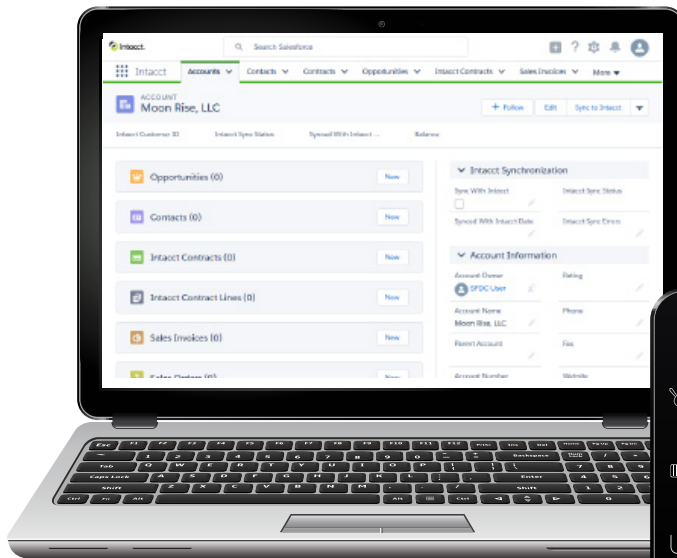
Intacct

Search Salesforce

Intacct Accounts Contacts Contracts Opportunities Intacct Contracts Sales Invoices More

ACCOUNT
Moon Rise, LLC

+ Follow Edit Sync to Intacct

Intacct Customer ID Intacct Sync Status Synced With Intacct ... Balance

Opportunities (0) New

Contacts (0) New

Intacct Contracts (0) New

Intacct Contract Lines (0) New

Sales Invoices (0) New

Intacct Synchronization

Sync With Intacct Intacct Sync Status

Synced With Intacct Date Intacct Sync Errors

Account Information

Account Owner Rating
SFDC User

Account Name Phone
Moon Rise, LLC

Parent Account Fax

Account Number Website

Esc F1 F2 F3 F4 F5 F6 F7 F8 F9 F10 F11 F12 Del
Backspace
Tab Q W E R T Y U I O P
Caps Lock A S D F G H J K L Enter
Shift Z X C V B N M Shift
Ctrl Fn Alt Alt Ctrl